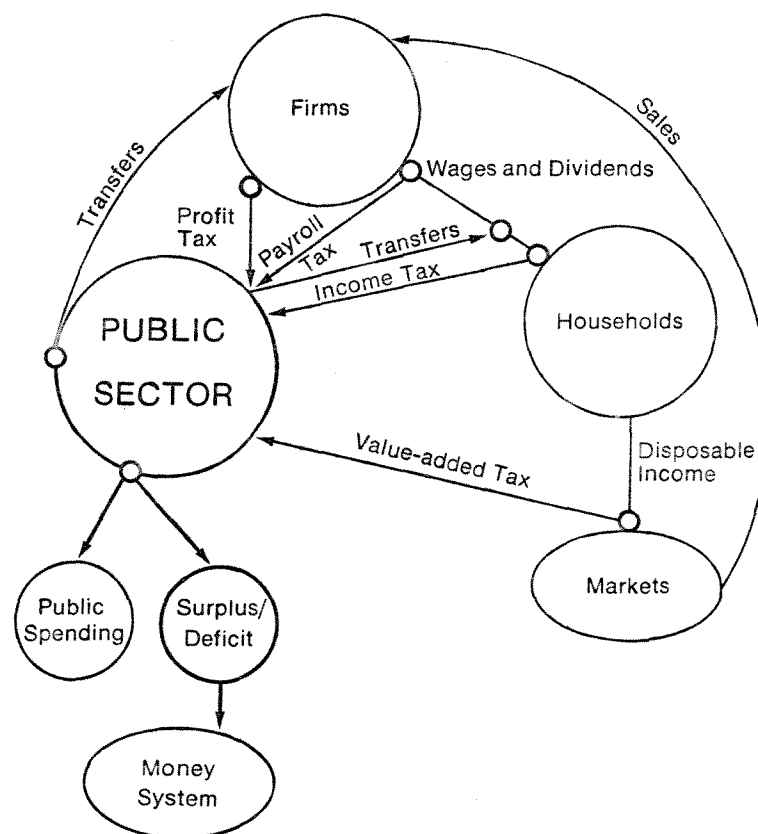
Firms

Sales

Transfers

Wages and Dividends

Profit Tax

Payroll Tax

Transfers

Income Tax

PUBLIC SECTOR

Households

Disposable Income

Value-added Tax

Markets

Public Spending

Surplus/ Deficit

Money System